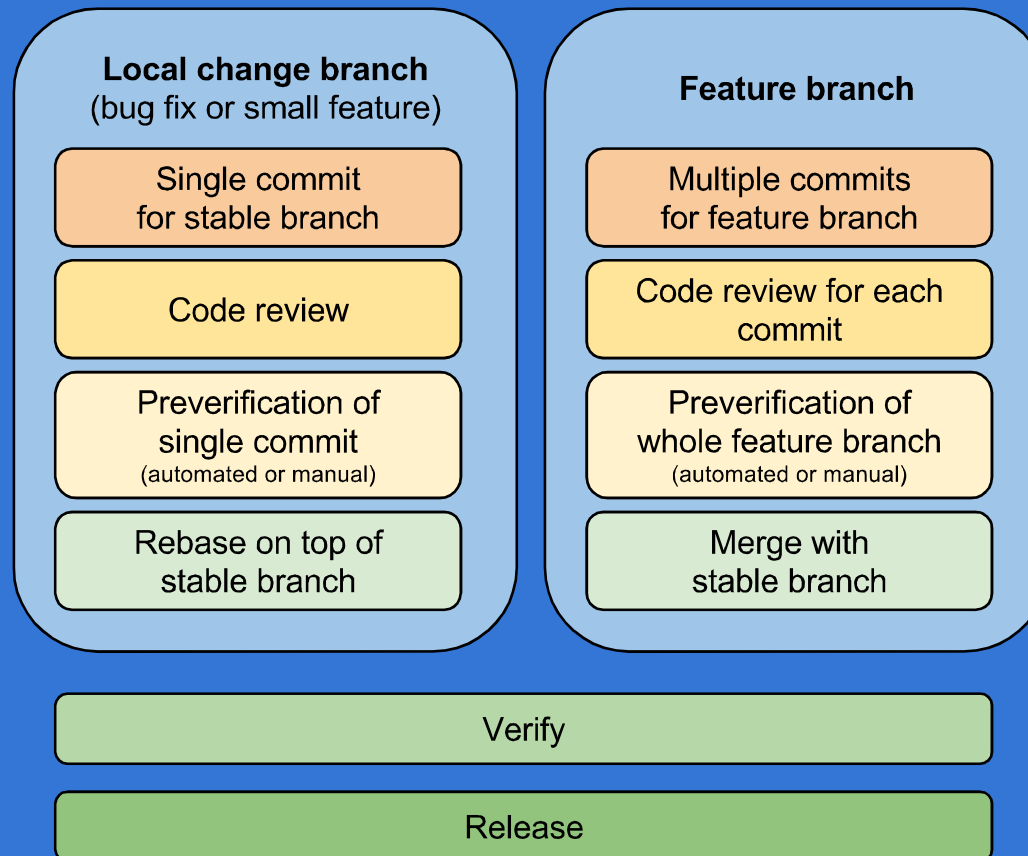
Local change branch
(bug fix or small feature)

Single commit for stable branch

Code review

Preverification of single commit
(automated or manual)

Rebase on top of stable branch

Feature branch

Multiple commits for feature branch

Code review for each commit

Preverification of whole feature branch
(automated or manual)

Merge with stable branch

Verify

Release